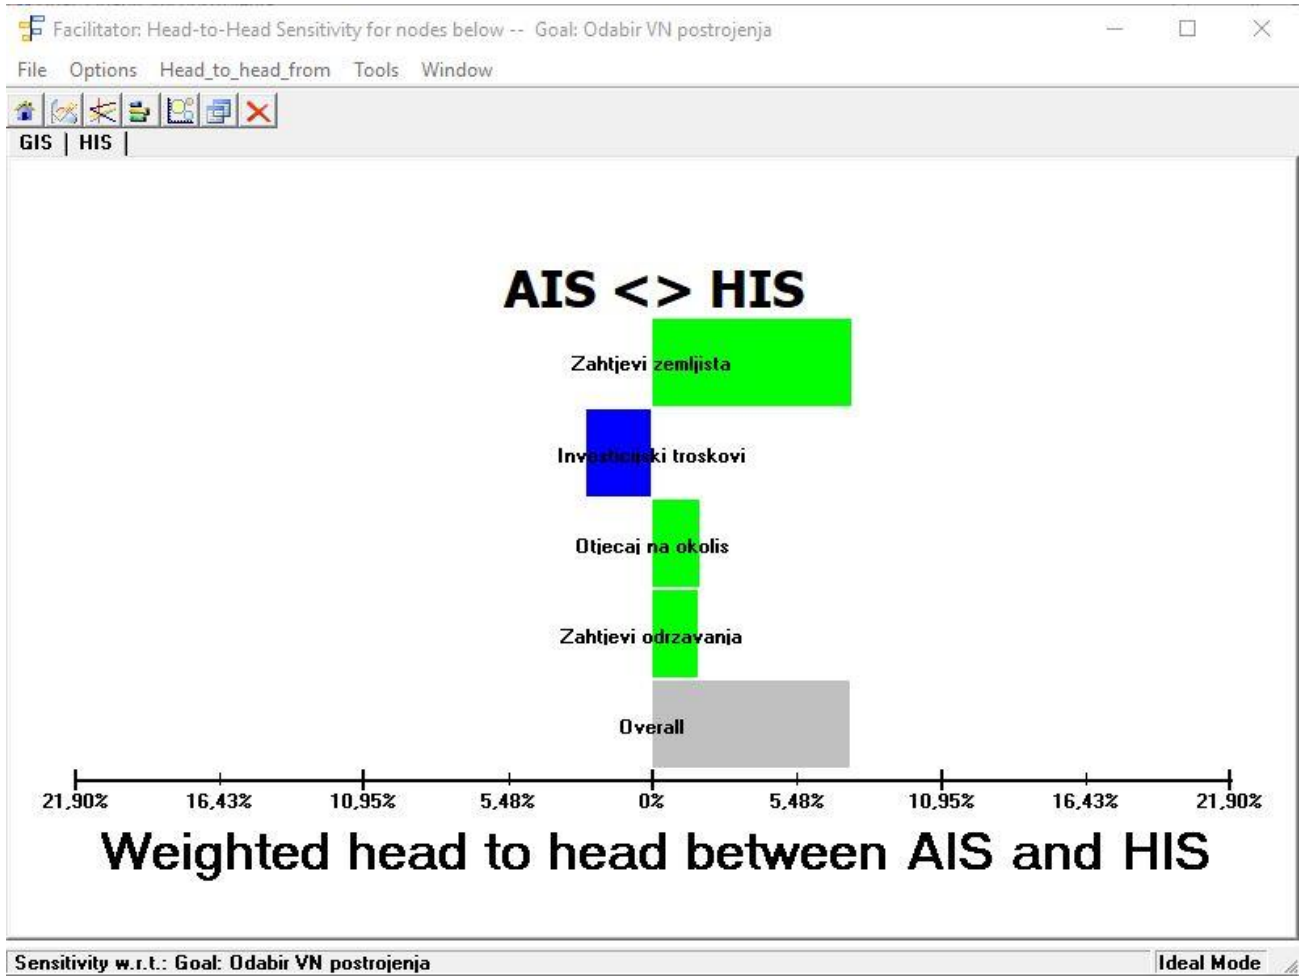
Facilitator: Head-to-Head Sensitivity for nodes below -- Goal: Odabir VN postrojenja

File Options Head_to_head_from Tools Window

GIS | HIS |

AIS <> HIS

Zahtjevi zemljista

Investicijski troskovi

Otjecaj na okolis

Zahtjevi odrzavanja

Overall

21,90% 16,43% 10,95% 5,48% 0% 5,48% 10,95% 16,43% 21,90%

Weighted head to head between AIS and HIS

Sensitivity w.r.t.: Goal: Odabir VN postrojenja

Ideal Mode